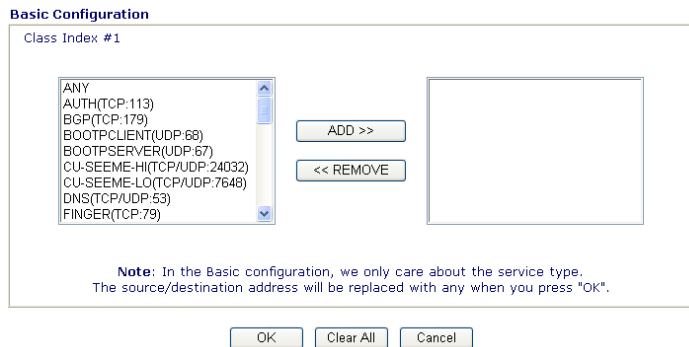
Basic Configuration

Class Index #1

ANY
AUTH(TCP:113)
BGP(TCP:179)
BOOTPCLIENT(UDP:68)
BOOTPSERVER(UDP:67)
CU-SEEME-HI(TCP/UDP:24032)
CU-SEEME-LO(TCP/UDP:7648)
DNS(TCP/UDP:53)
FINGER(TCP:79)

ADD >>

<< REMOVE

Note: In the Basic configuration, we only care about the service type. The source/destination address will be replaced with any when you press "OK".

OK Clear All Cancel